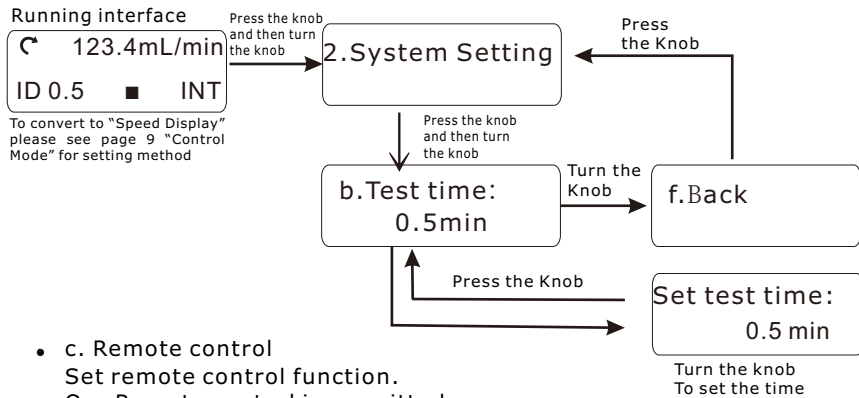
Running interface

123.4mL/min

ID 0.5 ■ INT

To convert to "Speed Display" please see page 9 "Control Mode" for setting method

Press the knob and then turn the knob

2.System Setting

Press the Knob

Press the knob and then turn the knob

b.Test time:
0.5min

Turn the Knob

f.Back

Press the Knob

Set test time:
0.5 min

Turn the knob
To set the time

• c. Remote control
Set remote control function.
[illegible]